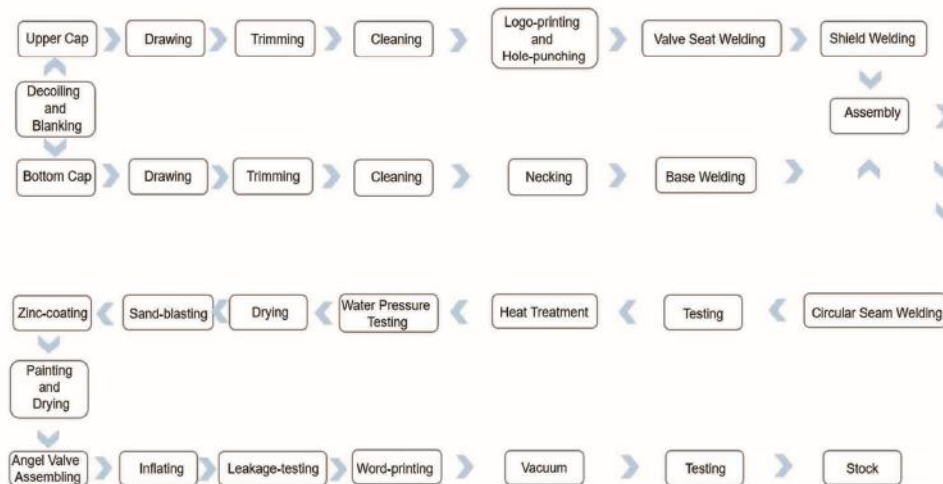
Upper Cap
Drawing
Trimming
Cleaning
Logo-printing and Hole-punching
Valve Seat Welding
Shield Welding

Decoiling and Blanking

Assembly

Bottom Cap
Drawing
Trimming
Cleaning
Necking
Base Welding

Zinc-coating
Sand-blasting
Drying
Water Pressure Testing
Heat Treatment
Testing
Circular Seam Welding

Painting and Drying

Angel Valve Assembling
Inflating
Leakage-testing
Word-printing
Vacuum
Testing
Stock